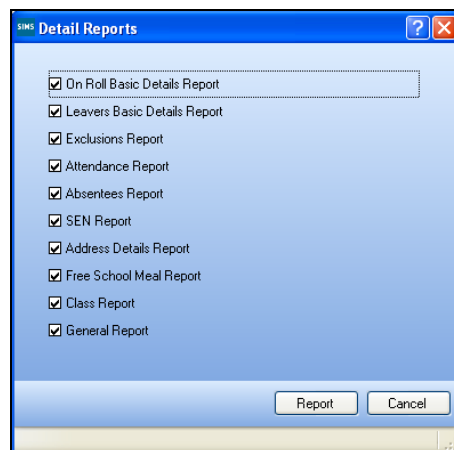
SIMS Detail Reports

On Roll Basic Details Report
Leavers Basic Details Report
Exclusions Report
Attendance Report
Absentees Report
SEN Report
Address Details Report
Free School Meal Report
Class Report
General Report

Report
Cancel